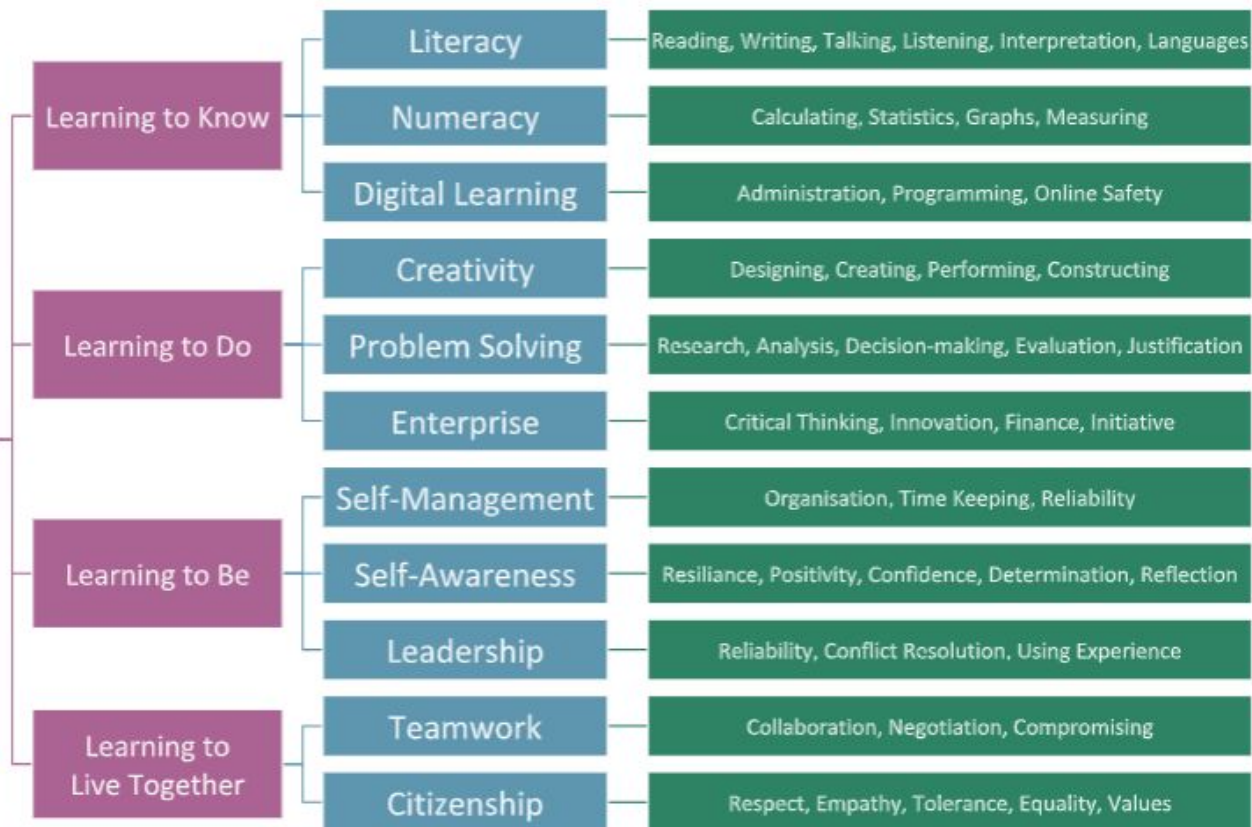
Learning to Know

Literacy
Reading, Writing, Talking, Listening, Interpretation, Languages

Numeracy
Calculating, Statistics, Graphs, Measuring

Digital Learning
Administration, Programming, Online Safety

Learning to Do

Creativity
Designing, Creating, Performing, Constructing

Problem Solving
Research, Analysis, Decision-making, Evaluation, Justification

Enterprise
Critical Thinking, Innovation, Finance, Initiative

Learning to Be

Self-Management
Organisation, Time Keeping, Reliability

Self-Awareness
Resiliance, Positivity, Confidence, Determination, Reflection

Leadership
Reliability, Conflict Resolution, Using Experience

Learning to Live Together

Teamwork
Collaboration, Negotiation, Compromising

Citizenship
Respect, Empathy, Tolerance, Equality, Values